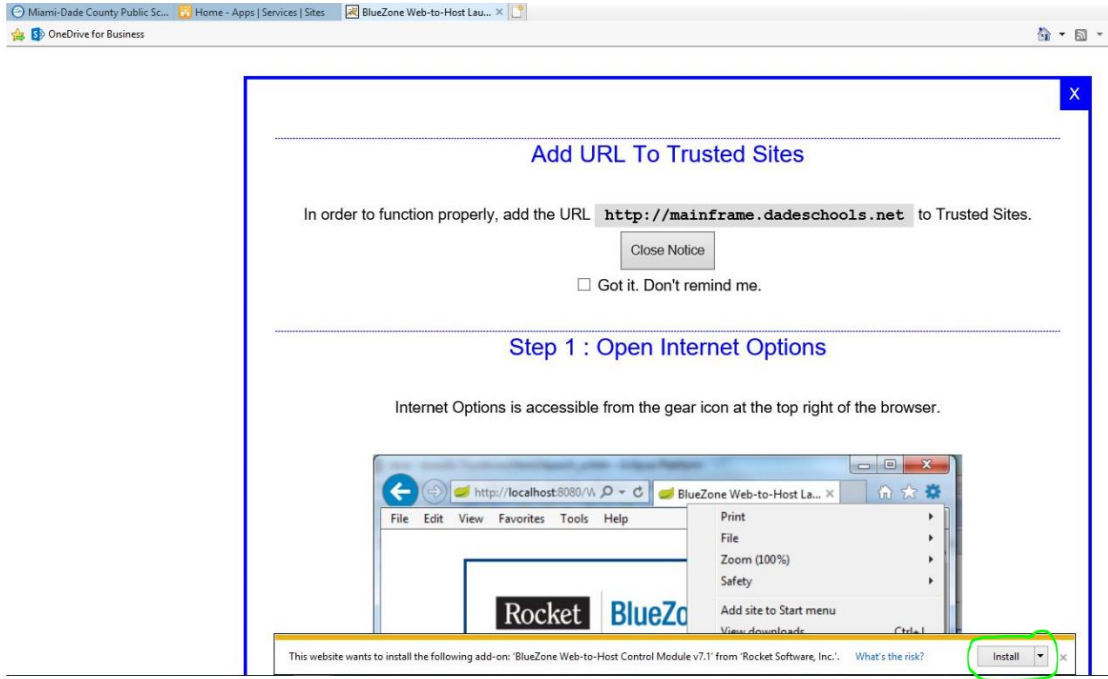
Miami-Dade County Public Sc... Home - Apps | Services | Sites BlueZone Web-to-Host Lau... ×
OneDrive for Business

X

Add URL To Trusted Sites

In order to function properly, add the URL http://mainframe.dadeschools.net to Trusted Sites.

Close Notice

☐ Got it. Don't remind me.

Step 1 : Open Internet Options

Internet Options is accessible from the gear icon at the top right of the browser.

http://localhost:8080/W BlueZone Web-to-Host La... ×
File Edit View Favorites Tools Help
Print
File
Zoom (100%)
Safety
Add site to Start menu
View downloads Ctrl+J
Rocket BlueZo

This website wants to install the following add-on: 'BlueZone Web-to-Host Control Module v7.1' from 'Rocket Software, Inc.'. What's the risk? Install ×